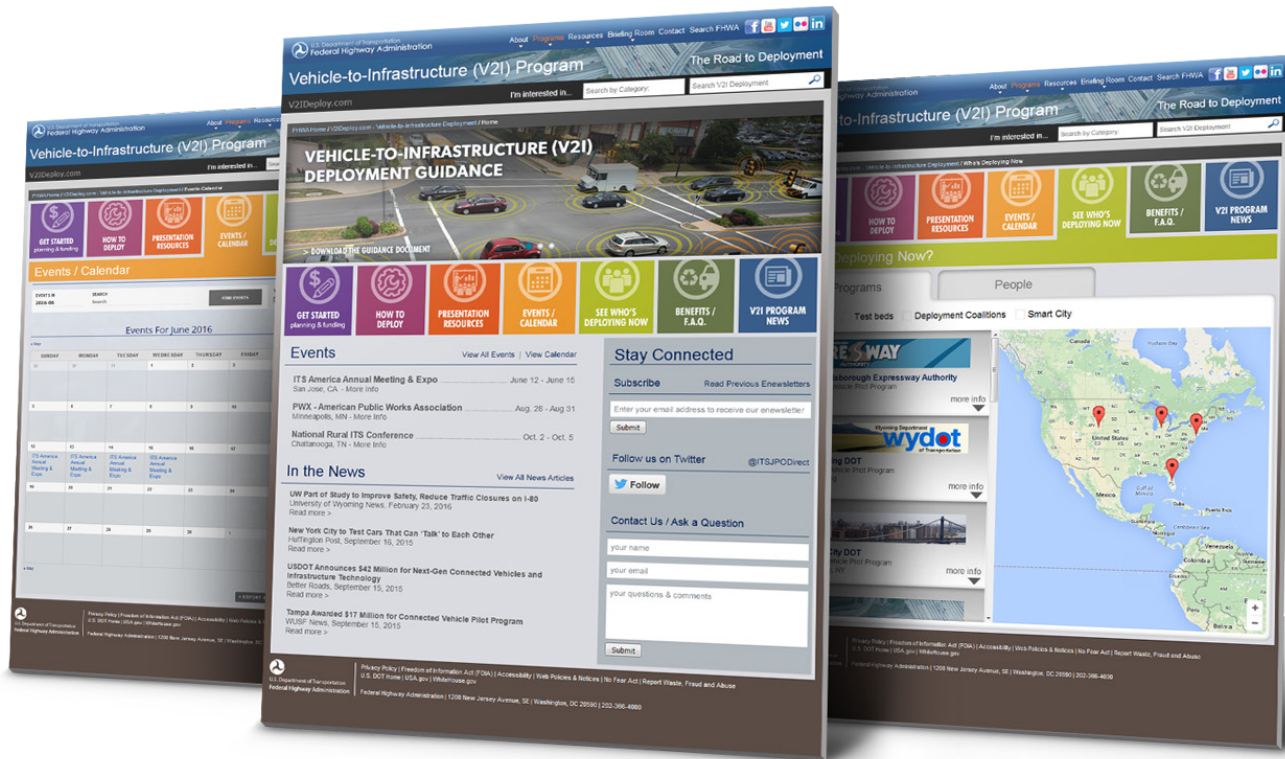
U.S. Department of Transportation
Federal Highway Administration

About Programs Resources Briefing Room Contact Search FHWA

Vehicle-to-Infrastructure (V2I) Program

The Road to Deployment

I'm interested in... Search by Category: Search V2I Deployment

V2IDeploy.com

FHWA Home / V2IDeploy.com / Vehicle-to-Infrastructure Deployment / Home

VEHICLE-TO-INFRASTRUCTURE (V2I) DEPLOYMENT GUIDANCE

> DOWNLOAD THE GUIDANCE DOCUMENT

GET STARTED planning & funding | HOW TO DEPLOY | PRESENTATION RESOURCES | EVENTS / CALENDAR | SEE WHO'S DEPLOYING NOW | BENEFITS / F.A.Q. | V2I PROGRAM NEWS

Events
View All Events | View Calendar

ITS America Annual Meeting & Expo June 12 - June 15
San Jose, CA - More Info

PWX - American Public Works Association Aug. 28 - Aug 31
Minneapolis, MN - More Info

National Rural ITS Conference Oct. 2 - Oct. 5
Chattanooga, TN - More Info

In the News
View All News Articles

UW Part of Study to Improve Safety, Reduce Traffic Closures on I-80
University of Wyoming News, February 23, 2016
Read more >

New York City to Test Cars That Can 'Talk' to Each Other
Huffington Post, September 16, 2015
Read more >

USDOT Announces $42 Million for Next-Gen Connected Vehicles and Infrastructure Technology
Better Roads, September 15, 2015
Read more >

Tampa Awarded $17 Million for Connected Vehicle Pilot Program
WUSF News, September 15, 2015
Read more >

Stay Connected

Subscribe
Read Previous Enewsletters
Enter your email address to receive our enewsletter
Submit

Follow us on Twitter
@ITSJPODirect
Follow

Contact Us / Ask a Question
your name
your email
your questions & comments
Submit

U.S. Department of Transportation
Federal Highway Administration

Privacy Policy | Freedom of Information Act (FOIA) | Accessibility | Web Policies & Notices | No Fear Act | Report Waste, Fraud and Abuse
U.S. DOT Home | USA.gov | WhiteHouse.gov

Federal Highway Administration | 1200 New Jersey Avenue, SE | Washington, DC 20590 | 202-366-4000

Events / Calendar

Events For June 2016

SUNDAY MONDAY TUESDAY WEDNESDAY THURSDAY FRIDAY

ITS America Annual Meeting & Expo

Deploying Now?

Programs People

Test beds Deployment Coalitions Smart City

Tampa Hillsborough Expressway Authority
Vehicle Pilot Program
more info

Wyoming DOT
wydot
Vehicle Pilot Program
more info

City DOT
Vehicle Pilot Program
more info

United States
Mexico